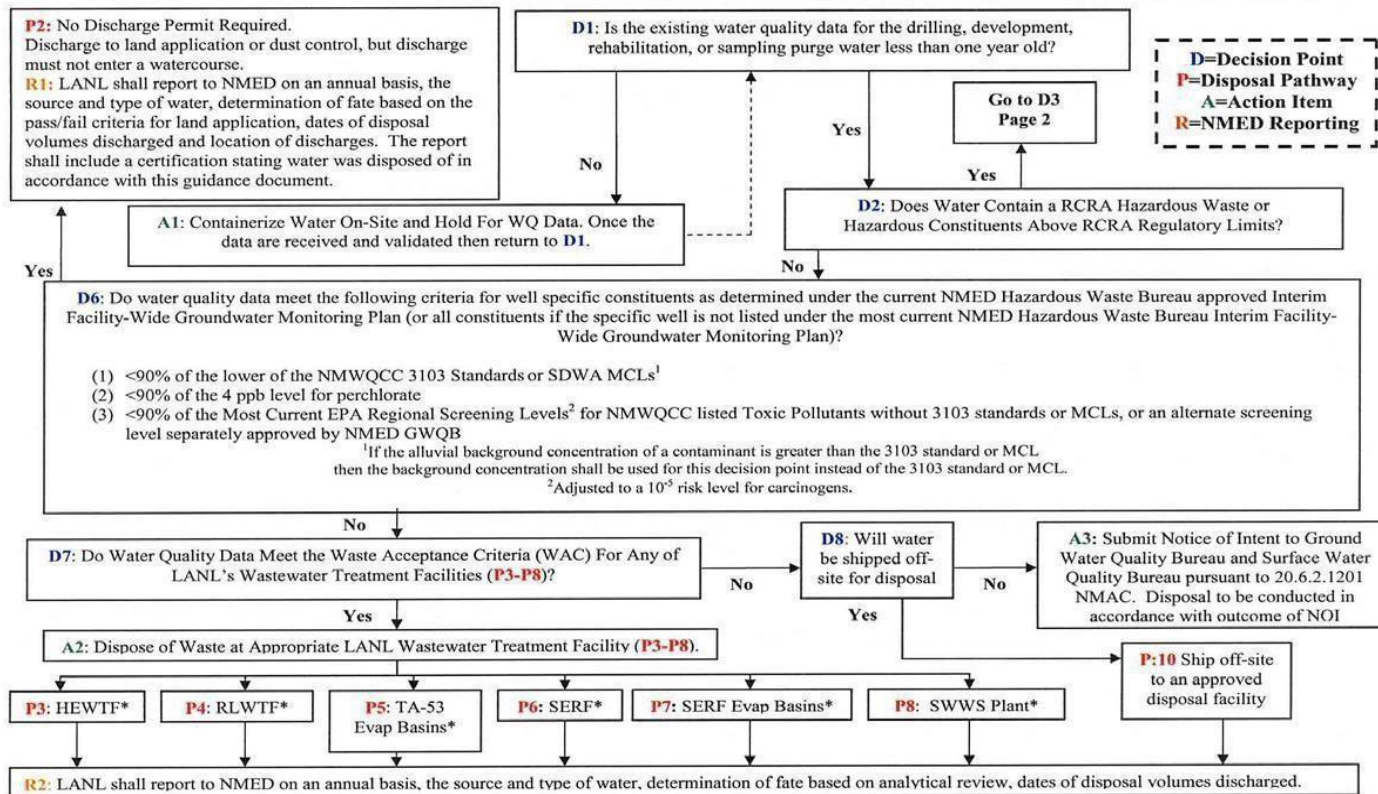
P2: No Discharge Permit Required.
Discharge to land application or dust control, but discharge must not enter a watercourse.
R1: LANL shall report to NMED on an annual basis, the source and type of water, determination of fate based on the pass/fail criteria for land application, dates of disposal volumes discharged and location of discharges. The report shall include a certification stating water was disposed of in accordance with this guidance document.

D1: Is the existing water quality data for the drilling, development, rehabilitation, or sampling purge water less than one year old?

D=Decision Point
P=Disposal Pathway
A=Action Item
R=NMED Reporting

Go to D3
Page 2

No

Yes

Yes

A1: Containerize Water On-Site and Hold For WQ Data. Once the data are received and validated then return to D1.

D2: Does Water Contain a RCRA Hazardous Waste or Hazardous Constituents Above RCRA Regulatory Limits?

Yes

No

D6: Do water quality data meet the following criteria for well specific constituents as determined under the current NMED Hazardous Waste Bureau approved Interim Facility-Wide Groundwater Monitoring Plan (or all constituents if the specific well is not listed under the most current NMED Hazardous Waste Bureau Interim Facility-Wide Groundwater Monitoring Plan)?

(1) <90% of the lower of the NMWQCC 3103 Standards or SDWA MCLs$^1$
(2) <90% of the 4 ppb level for perchlorate
(3) <90% of the Most Current EPA Regional Screening Levels$^2$ for NMWQCC listed Toxic Pollutants without 3103 standards or MCLs, or an alternate screening level separately approved by NMED GWQB
$^1$If the alluvial background concentration of a contaminant is greater than the 3103 standard or MCL then the background concentration shall be used for this decision point instead of the 3103 standard or MCL.
$^2$Adjusted to a $10^{-5}$ risk level for carcinogens.

No

D7: Do Water Quality Data Meet the Waste Acceptance Criteria (WAC) For Any of LANL's Wastewater Treatment Facilities (P3-P8)?

No

D8: Will water be shipped off-site for disposal

No

A3: Submit Notice of Intent to Ground Water Quality Bureau and Surface Water Quality Bureau pursuant to 20.6.2.1201 NMAC. Disposal to be conducted in accordance with outcome of NOI

Yes

Yes

A2: Dispose of Waste at Appropriate LANL Wastewater Treatment Facility (P3-P8).

P:10 Ship off-site to an approved disposal facility

P3: HEWTF*

P4: RLWTF*

P5: TA-53 Evap Basins*

P6: SERF*

P7: SERF Evap Basins*

P8: SWWS Plant*

R2: LANL shall report to NMED on an annual basis, the source and type of water, determination of fate based on analytical review, dates of disposal volumes discharged.